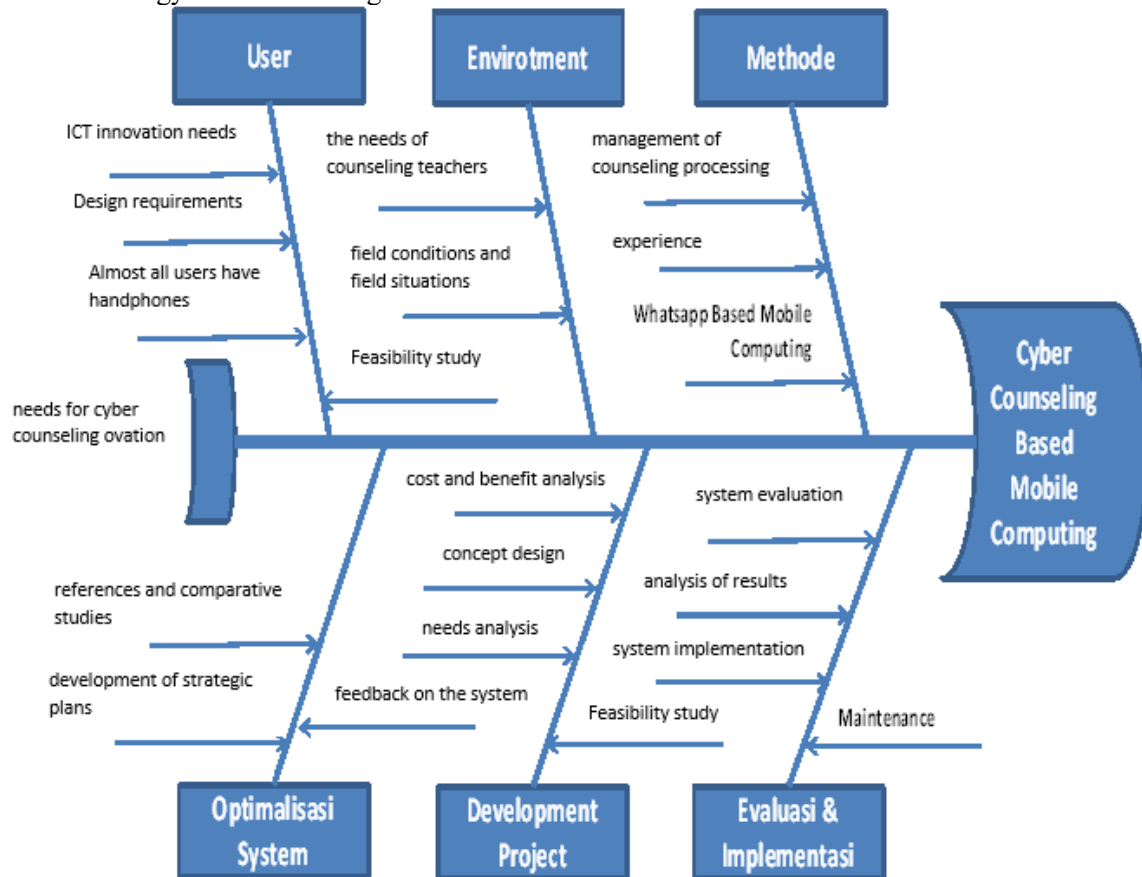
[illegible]

User

Envirotment

Methode

ICT innovation needs

Design requirements

Almost all users have handphones

the needs of counseling teachers

field conditions and field situations

Feasibility study

management of counseling processing

experience

Whatsapp Based Mobile Computing

needs for cyber counseling ovation

Cyber Counseling Based Mobile Computing

cost and benefit analysis

concept design

needs analysis

feedback on the system

system evaluation

analysis of results

system implementation

Feasibility study

Maintenance

references and comparative studies

development of strategic plans

Optimalisasi System

Development Project

Evaluasi & Implementasi